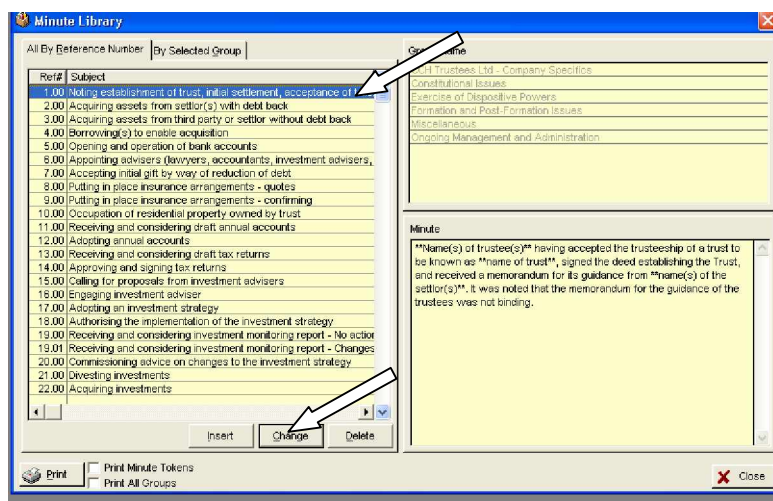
Minute Library

All By Reference Number | By Selected Group

| Ref# | Subject |
|---|---|
| 1.00 | Noting establishment of trust, initial settlement, acceptance of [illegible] |
| 2.00 | Acquiring assets from settlor(s) with debt back |
| 3.00 | Acquiring assets from third party or settlor without debt back |
| 4.00 | Borrowing(s) to enable acquisition |
| 5.00 | Opening and operation of bank accounts |
| 6.00 | Appointing advisers (lawyers, accountants, investment advisers, |
| 7.00 | Accepting initial gift by way of reduction of debt |
| 8.00 | Putting in place insurance arrangements - quotes |
| 9.00 | Putting in place insurance arrangements - confirming |
| 10.00 | Occupation of residential property owned by trust |
| 11.00 | Receiving and considering draft annual accounts |
| 12.00 | Adopting annual accounts |
| 13.00 | Receiving and considering draft tax returns |
| 14.00 | Approving and signing tax returns |
| 15.00 | Calling for proposals from investment advisers |
| 16.00 | Engaging investment adviser |
| 17.00 | Adopting an investment strategy |
| 18.00 | Authorising the implementation of the investment strategy |
| 19.00 | Receiving and considering investment monitoring report - No action |
| 19.01 | Receiving and considering investment monitoring report - Changes |
| 20.00 | Commissioning advice on changes to the investment strategy |
| 21.00 | Divesting investments |
| 22.00 | Acquiring investments |

Insert  Change  Delete

Gr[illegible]ame
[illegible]CH Trustees Ltd - Company Specifics
Constitutional Issues
Exercise of Dispositive Powers
Formation and Post-Formation Issues
Miscellaneous
Ongoing Management and Administration

Minute
**Name(s) of trustee(s)** having accepted the trusteeship of a trust to be known as **name of trust**, signed the deed establishing the Trust, and received a memorandum for its guidance from **name(s) of the settlor(s)**. It was noted that the memorandum for the guidance of the trustees was not binding.

Print  Print Minute Tokens  Print All Groups  Close